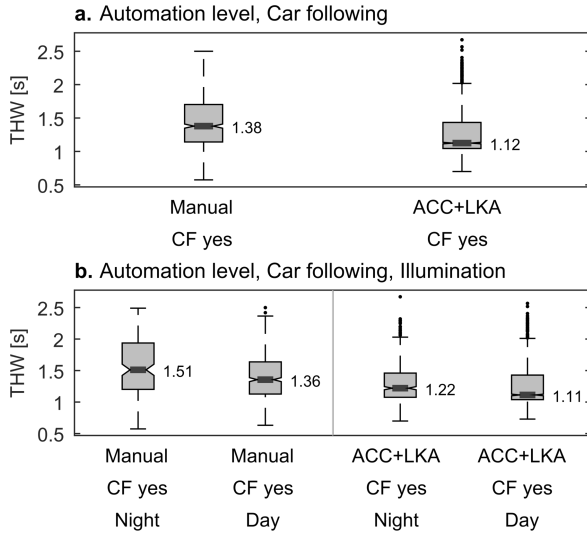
a. Automation level, Car following

THW [s]

2.5
2
1.5
1
0.5

1.38

1.12

Manual
CF yes

ACC+LKA
CF yes

b. Automation level, Car following, Illumination

THW [s]

2.5
2
1.5
1
0.5

1.51

1.36

1.22

1.11

Manual
CF yes
Night

Manual
CF yes
Day

ACC+LKA
CF yes
Night

ACC+LKA
CF yes
Day